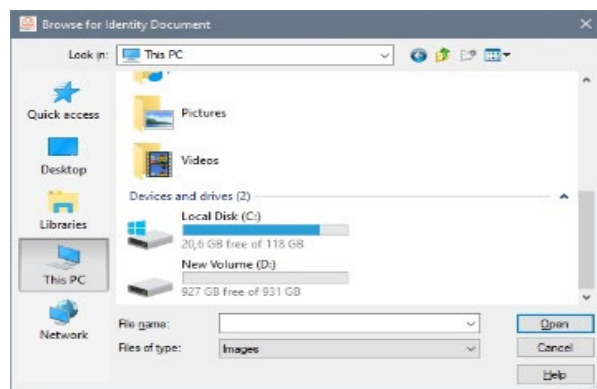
Browse for Identity Document

Look in: This PC

Quick access

Desktop

Libraries

This PC

Network

Pictures

Videos

Devices and drives (2)

Local Disk (C:)
20,6 GB free of 118 GB

New Volume (D:)
927 GB free of 931 GB

File name:

Files of type: Images

Open

Cancel

Help